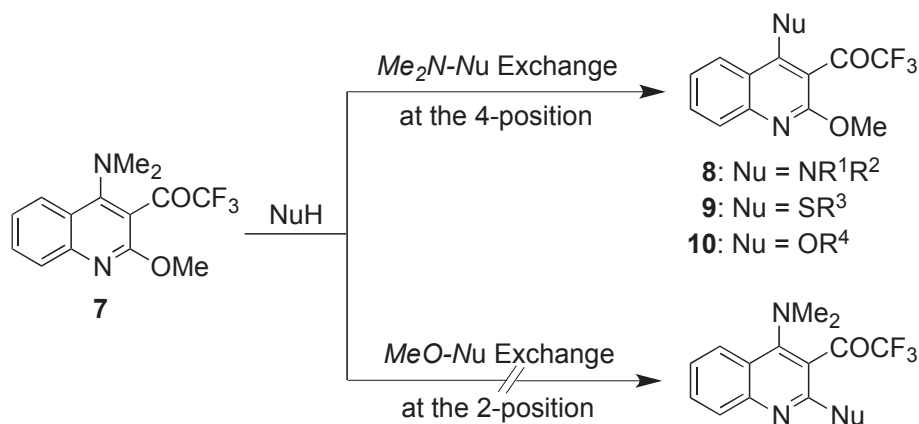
$NMe_2$
$COCF_3$
N
OMe
**7**

NuH

*$Me_2N$-N*u Exchange
at the 4-position

Nu
$COCF_3$
N
OMe
**8**: Nu = $NR^1R^2$
**9**: Nu = $SR^3$
**10**: Nu = $OR^4$

*MeO-N*u Exchange
at the 2-position

$NMe_2$
$COCF_3$
N
Nu